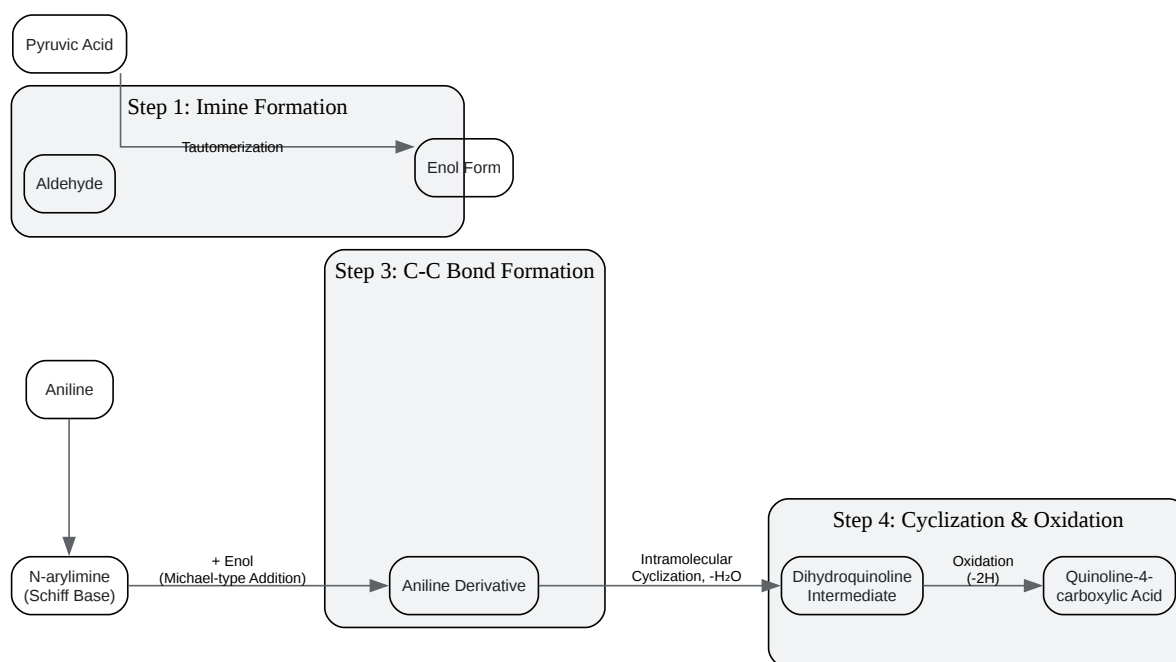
Pyruvic Acid

Step 1: Imine Formation

Tautomerization

Aldehyde

Enol Form

Step 3: C-C Bond Formation

Aniline

N-arylimine (Schiff Base)

+ Enol (Michael-type Addition)

Aniline Derivative

Intramolecular Cyclization, -H₂O

Step 4: Cyclization & Oxidation

Dihydroquinoline Intermediate

Oxidation (-2H)

Quinoline-4-carboxylic Acid